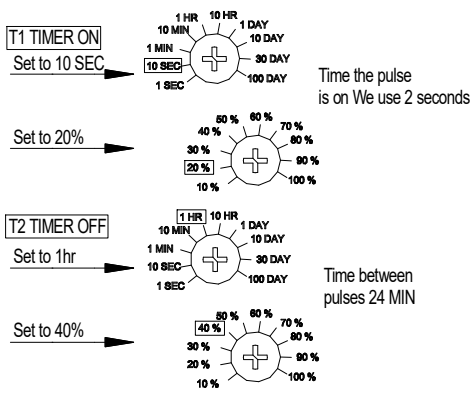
T1 TIMER ON

Set to 10 SEC

1 HR 10 HR 10 MIN 1 DAY 1 MIN 10 DAY 10 SEC 30 DAY 1 SEC 100 DAY

Time the pulse is on We use 2 seconds

Set to 20%

50 % 60 % 40 % 70 % 30 % 80 % 20 % 90 % 10 % 100 %

T2 TIMER OFF

Set to 1hr

1 HR 10 HR 10 MIN 1 DAY 1 MIN 10 DAY 10 SEC 30 DAY 1 SEC 100 DAY

Time between pulses 24 MIN

Set to 40%

50 % 60 % 40 % 70 % 30 % 80 % 20 % 90 % 10 % 100 %